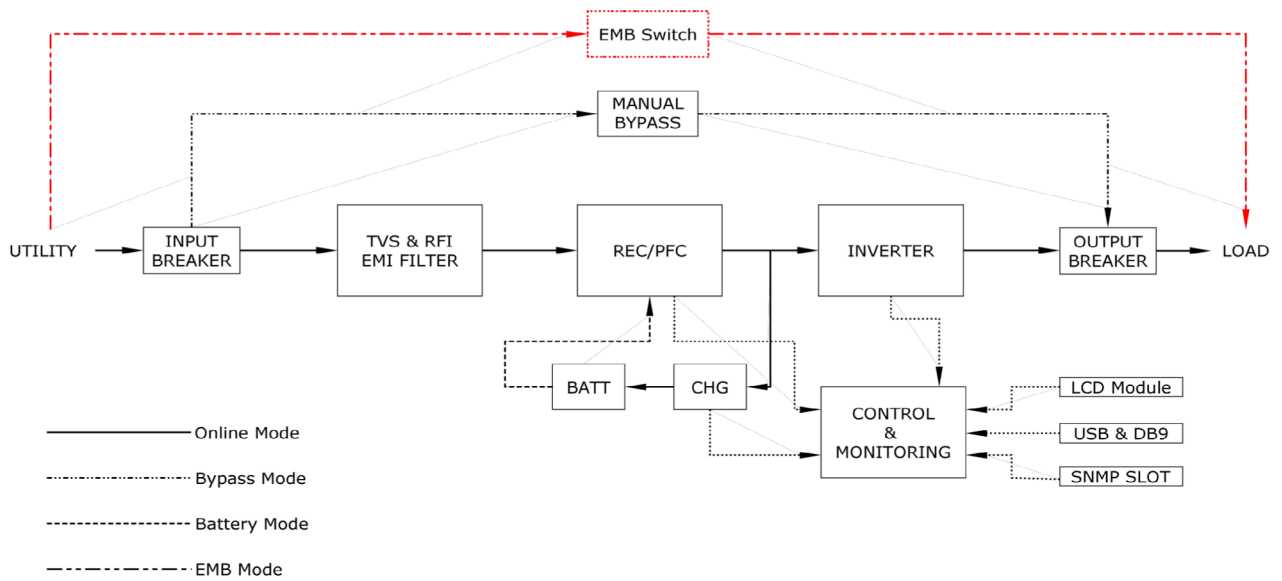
EMB Switch

MANUAL BYPASS

UTILITY

INPUT BREAKER

TVS & RFI EMI FILTER

REC/PFC

INVERTER

OUTPUT BREAKER

LOAD

BATT

CHG

CONTROL & MONITORING

LCD Module

USB & DB9

SNMP SLOT

Online Mode

Bypass Mode

Battery Mode

EMB Mode